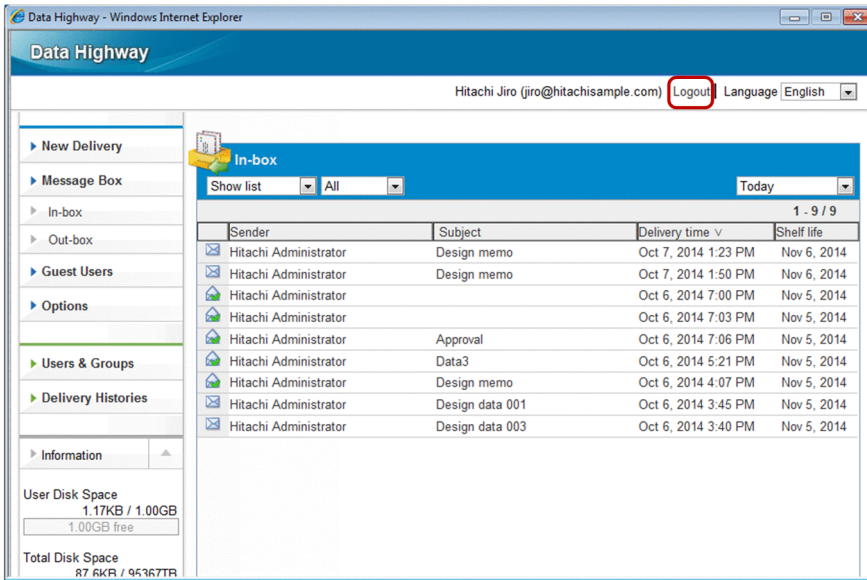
Data Highway - Windows Internet Explorer

Data Highway

Hitachi Jiro (jiro@hitachisample.com) Logout Language English

New Delivery
Message Box
In-box
Out-box
Guest Users
Options
Users & Groups
Delivery Histories

Information

User Disk Space
1.17KB / 1.00GB
1.00GB free

Total Disk Space
87.6KB / 95367TB

In-box

Show list All Today

1 - 9 / 9

| | Sender | Subject | Delivery time ∨ | Shelf life |
|---|---|---|---|---|
| | Hitachi Administrator | Design memo | Oct 7, 2014 1:23 PM | Nov 6, 2014 |
| | Hitachi Administrator | Design memo | Oct 7, 2014 1:50 PM | Nov 6, 2014 |
| | Hitachi Administrator | | Oct 6, 2014 7:00 PM | Nov 5, 2014 |
| | Hitachi Administrator | | Oct 6, 2014 7:03 PM | Nov 5, 2014 |
| | Hitachi Administrator | Approval | Oct 6, 2014 7:06 PM | Nov 5, 2014 |
| | Hitachi Administrator | Data3 | Oct 6, 2014 5:21 PM | Nov 5, 2014 |
| | Hitachi Administrator | Design memo | Oct 6, 2014 4:07 PM | Nov 5, 2014 |
| | Hitachi Administrator | Design data 001 | Oct 6, 2014 3:45 PM | Nov 5, 2014 |
| | Hitachi Administrator | Design data 003 | Oct 6, 2014 3:40 PM | Nov 5, 2014 |